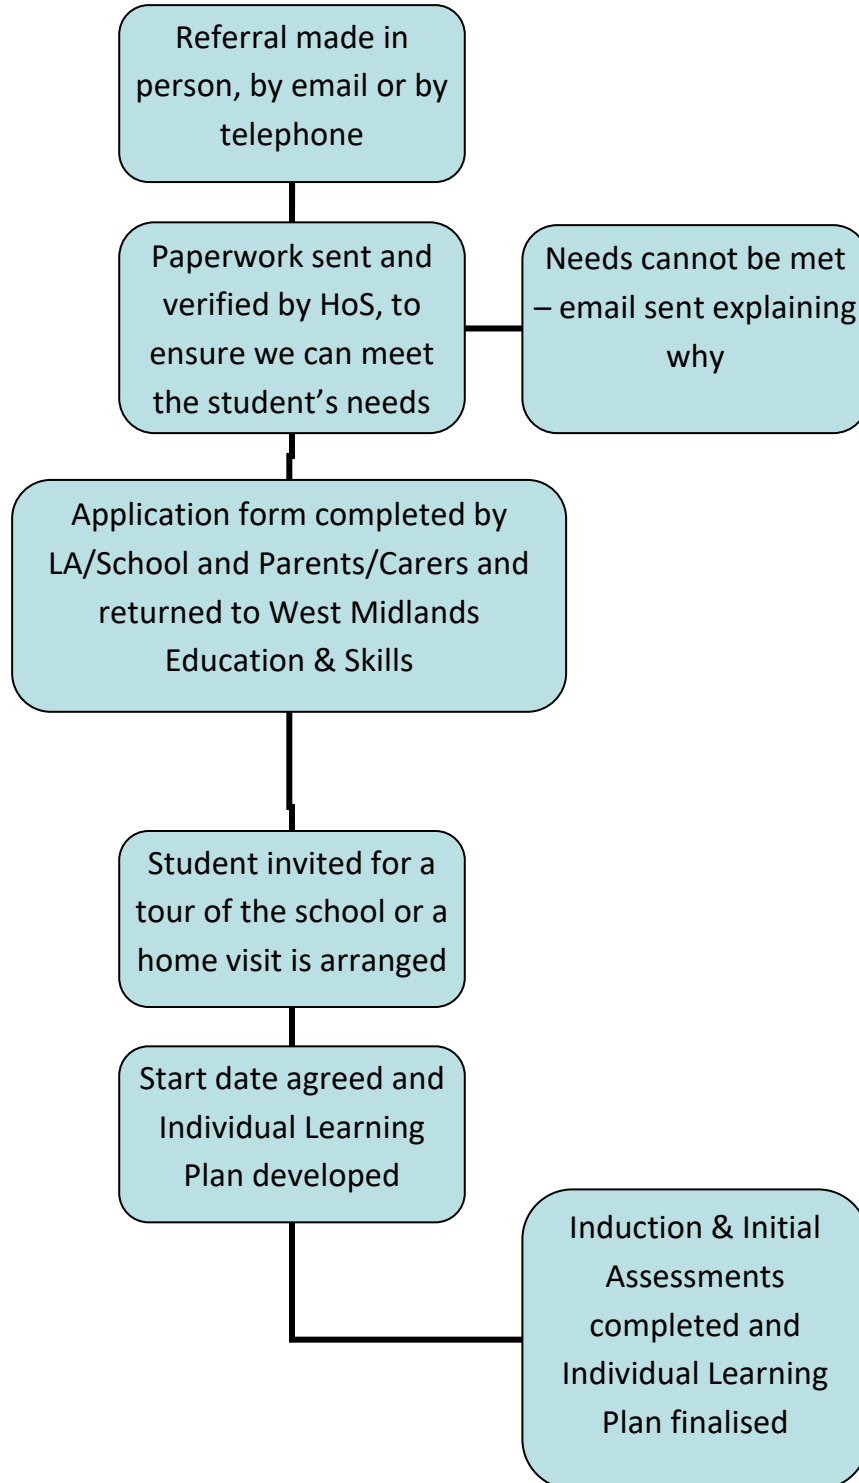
Referral made in person, by email or by telephone

Paperwork sent and verified by HoS, to ensure we can meet the student's needs

Needs cannot be met – email sent explaining why

Application form completed by LA/School and Parents/Carers and returned to West Midlands Education & Skills

Student invited for a tour of the school or a home visit is arranged

Start date agreed and Individual Learning Plan developed

Induction & Initial Assessments completed and Individual Learning Plan finalised